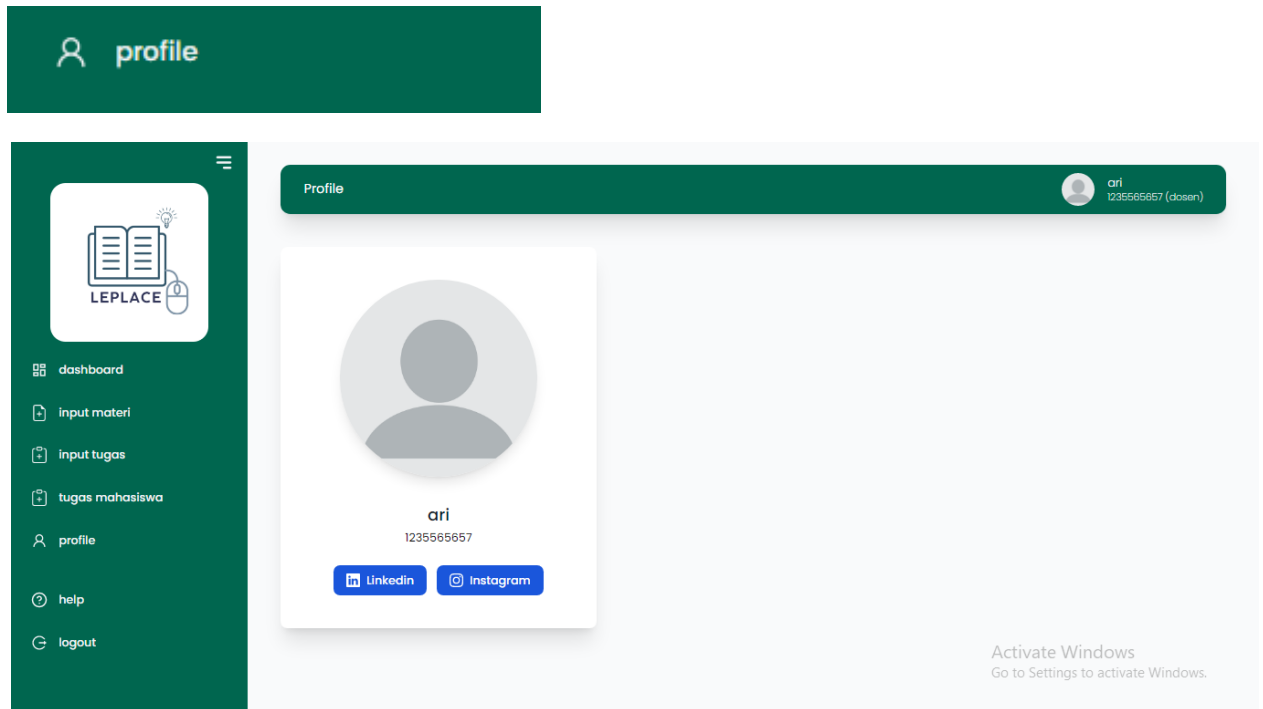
profile

LEPLACE

dashboard

input materi

input tugas

tugas mahasiswa

profile

help

logout

Profile

ari
1235565657 (dosen)

ari
1235565657

Linkedin

Instagram

Activate Windows
Go to Settings to activate Windows.